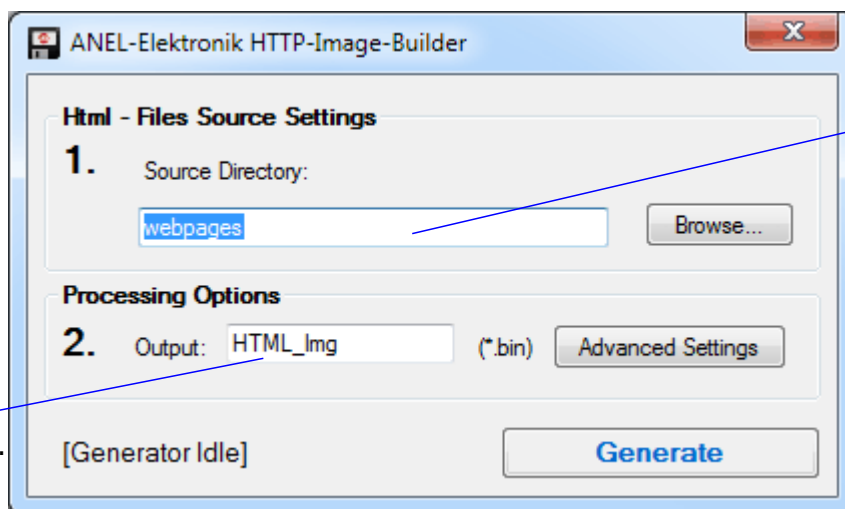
ANEL-Elektronik HTTP-Image-Builder

Html - Files Source Settings

1. Source Directory:

webpages

Browse...

Processing Options

2. Output: HTML_Img (*.bin) Advanced Settings

[Generator Idle]

Generate